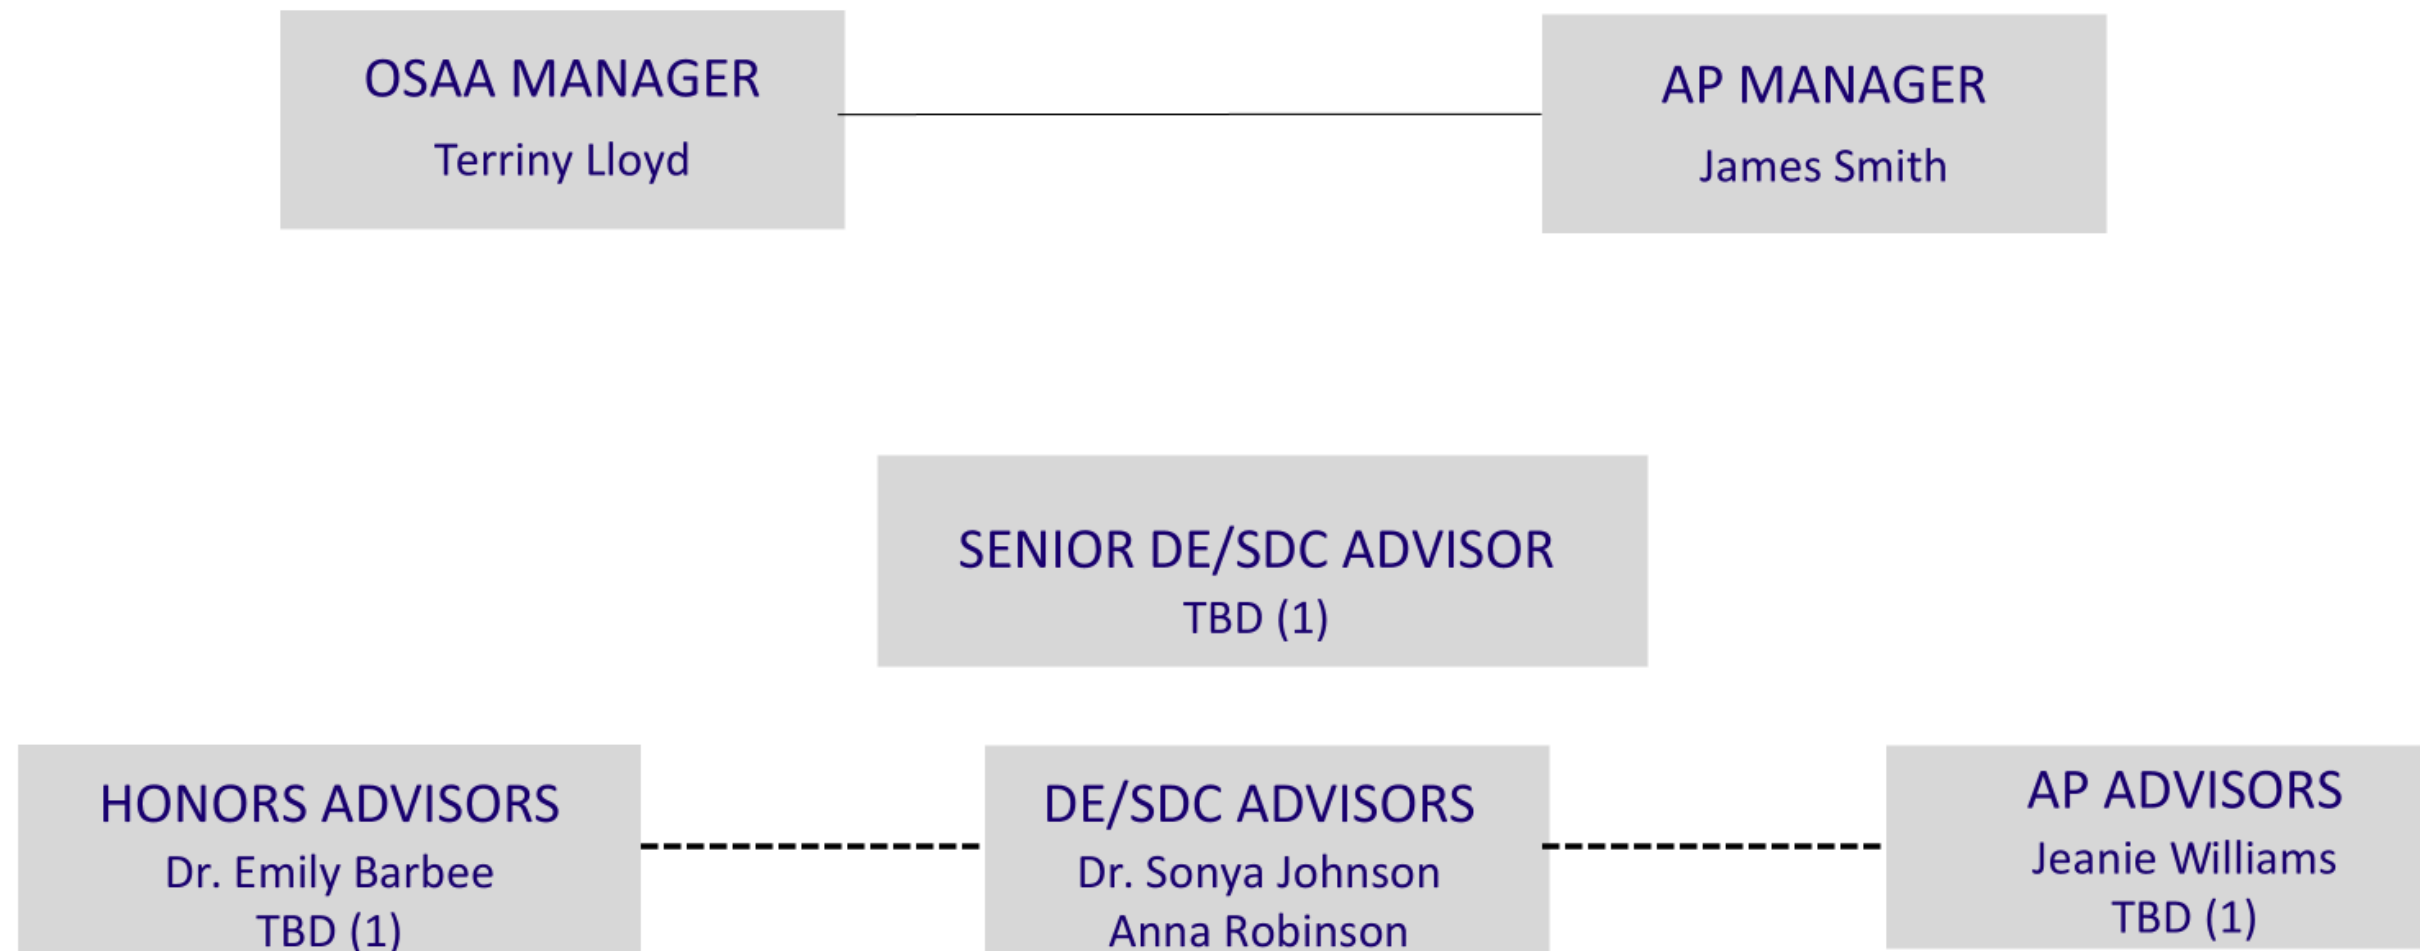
OSAA MANAGER
Terriny Lloyd

AP MANAGER
James Smith

SENIOR DE/SDC ADVISOR
TBD (1)

HONORS ADVISORS
Dr. Emily Barbee
TBD (1)

DE/SDC ADVISORS
Dr. Sonya Johnson
Anna Robinson

AP ADVISORS
Jeanie Williams
TBD (1)